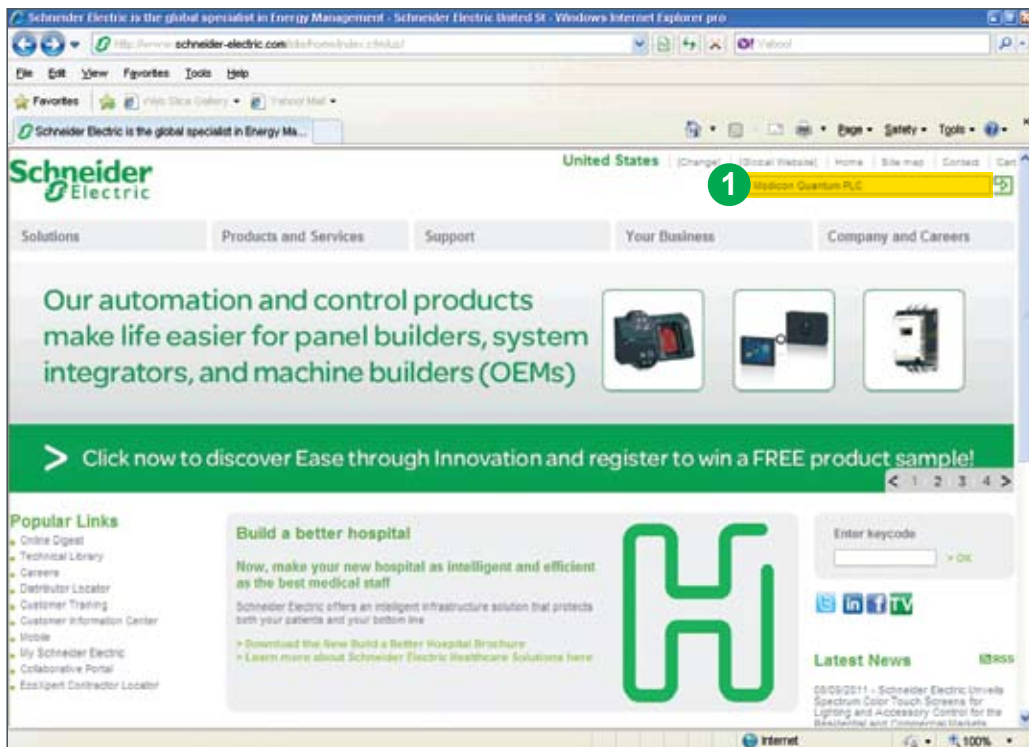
Schneider Electric is the global specialist in Energy Management - Schneider Electric United St - Windows Internet Explorer pro

http://www.schneider-electric.com/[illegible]

Yahoo!

File Edit View Favorites Tools Help

Favorites Web Slice Gallery Yahoo! Mail

Schneider Electric is the global specialist in Energy Ma...

Page Safety Tools

Schneider Electric

United States | Change | Global Website | Home | Site map | Contact | Car

1 Modicon Quantum PLC

Solutions | Products and Services | Support | Your Business | Company and Careers

Our automation and control products make life easier for panel builders, system integrators, and machine builders (OEMs)

> Click now to discover Ease through Innovation and register to win a FREE product sample!

< 1 2 3 4 >

Popular Links
Online Digest
Technical Library
Careers
Distributor Locator
Customer Training
Customer Information Center
Mobile
My Schneider Electric
Collaborative Portal
EcoXpert Contractor Locator

Build a better hospital

Now, make your new hospital as intelligent and efficient as the best medical staff

Schneider Electric offers an intelligent infrastructure solution that protects both your patients and your bottom line

> Download the New Build a Better Hospital Brochure
> Learn more about Schneider Electric Healthcare Solutions here

Enter keycode

> OK

Latest News

RSS

08/09/2011 - Schneider Electric Unveils Spectrum Color Touch Screens for Lighting and Accessory Control for the Residential and Commercial Markets

Internet

100%